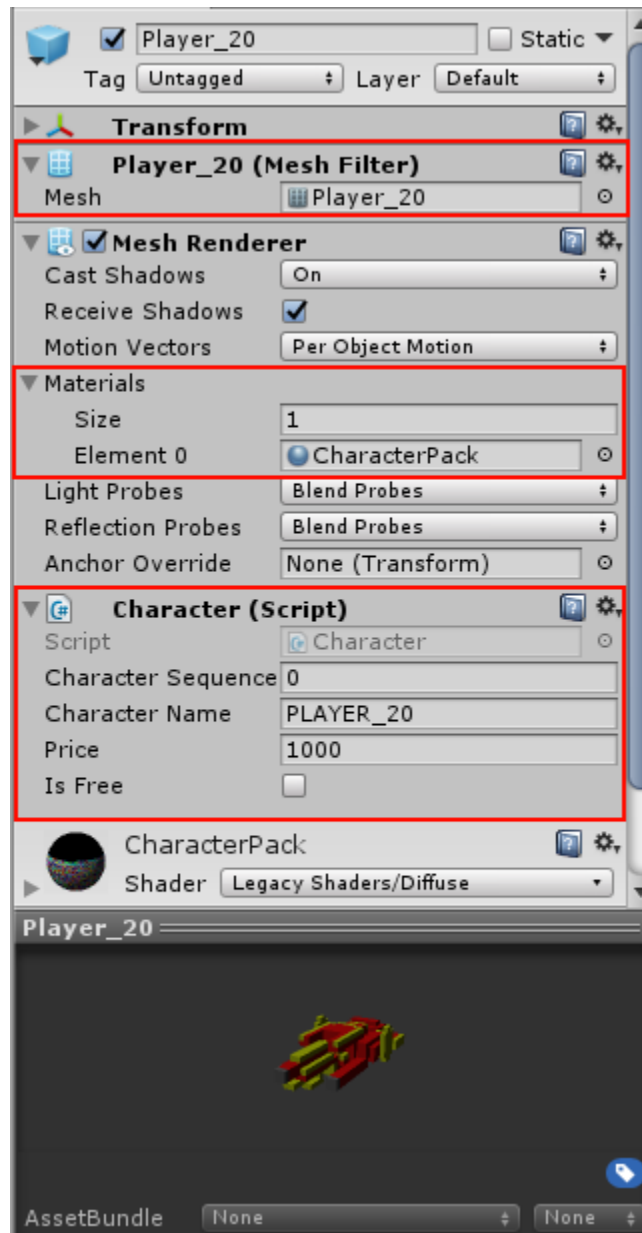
Player_20
Static
Tag Untagged
Layer Default

Transform

Player_20 (Mesh Filter)
Mesh Player_20

Mesh Renderer
Cast Shadows On
Receive Shadows
Motion Vectors Per Object Motion
Materials
Size 1
Element 0 CharacterPack
Light Probes Blend Probes
Reflection Probes Blend Probes
Anchor Override None (Transform)

Character (Script)
Script Character
Character Sequence 0
Character Name PLAYER_20
Price 1000
Is Free

CharacterPack
Shader Legacy Shaders/Diffuse

Player_20

AssetBundle None None